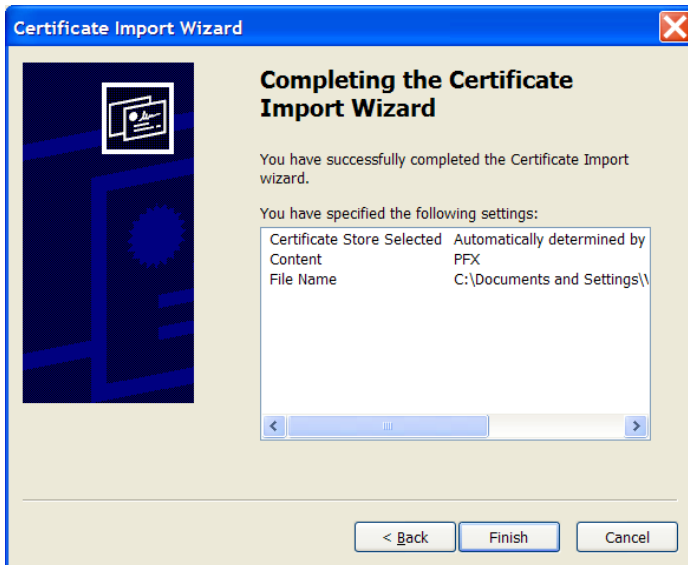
Certificate Import Wizard

Completing the Certificate Import Wizard

You have successfully completed the Certificate Import wizard.

You have specified the following settings:

| | |
|---|---|
| Certificate Store Selected | Automatically determined by |
| Content | PFX |
| File Name | C:\Documents and Settings\\ |

< Back Finish Cancel